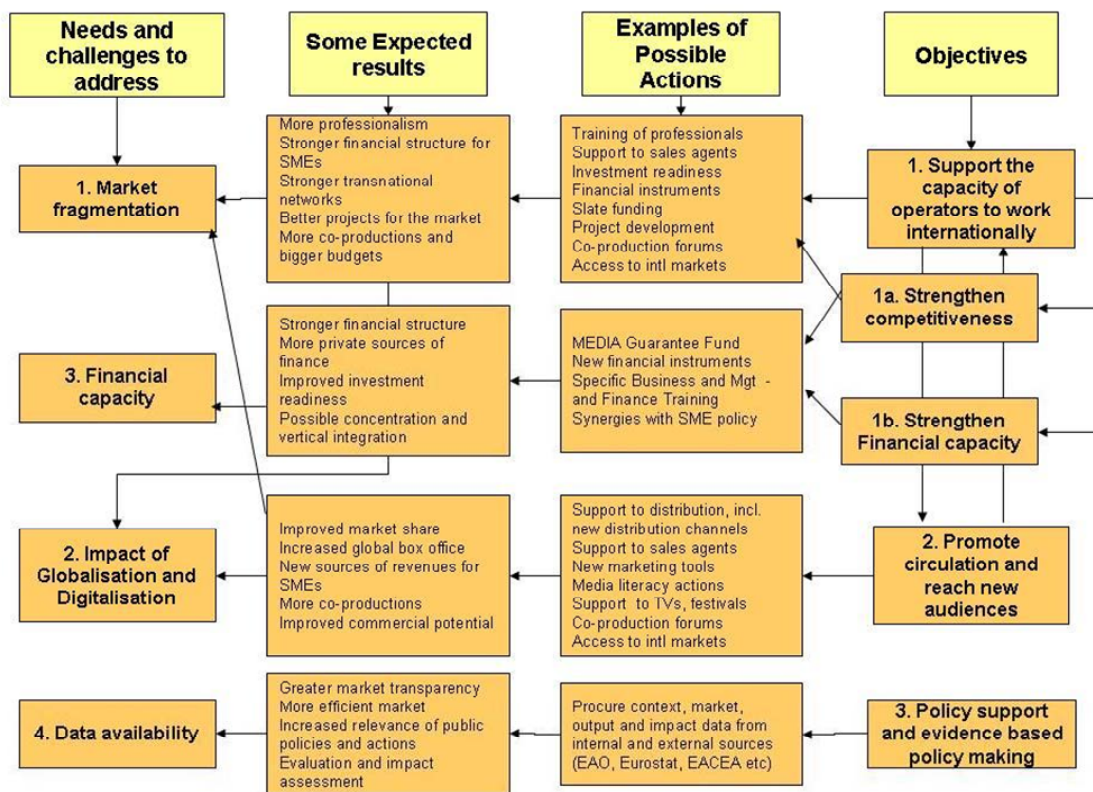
Needs and challenges to address

Some Expected results

Examples of Possible Actions

Objectives

1. Market fragmentation

More professionalism
Stronger financial structure for SMEs
Stronger transnational networks
Better projects for the market
More co-productions and bigger budgets

Training of professionals
Support to sales agents
Investment readiness
Financial instruments
Slate funding
Project development
Co-production forums
Access to intl markets

1. Support the capacity of operators to work internationally

1a. Strengthen competitiveness

3. Financial capacity

Stronger financial structure
More private sources of finance
Improved investment readiness
Possible concentration and vertical integration

MEDIA Guarantee Fund
New financial instruments
Specific Business and Mgt - and Finance Training
Synergies with SME policy

1b. Strengthen Financial capacity

2. Impact of Globalisation and Digitalisation

Improved market share
Increased global box office
New sources of revenues for SMEs
More co-productions
Improved commercial potential

Support to distribution, incl. new distribution channels
Support to sales agents
New marketing tools
Media literacy actions
Support to TVs, festivals
Co-production forums
Access to intl markets

2. Promote circulation and reach new audiences

4. Data availability

Greater market transparency
More efficient market
Increased relevance of public policies and actions
Evaluation and impact assessment

Procure context, market, output and impact data from internal and external sources (EAO, Eurostat, EACEA etc)

3. Policy support and evidence based policy making